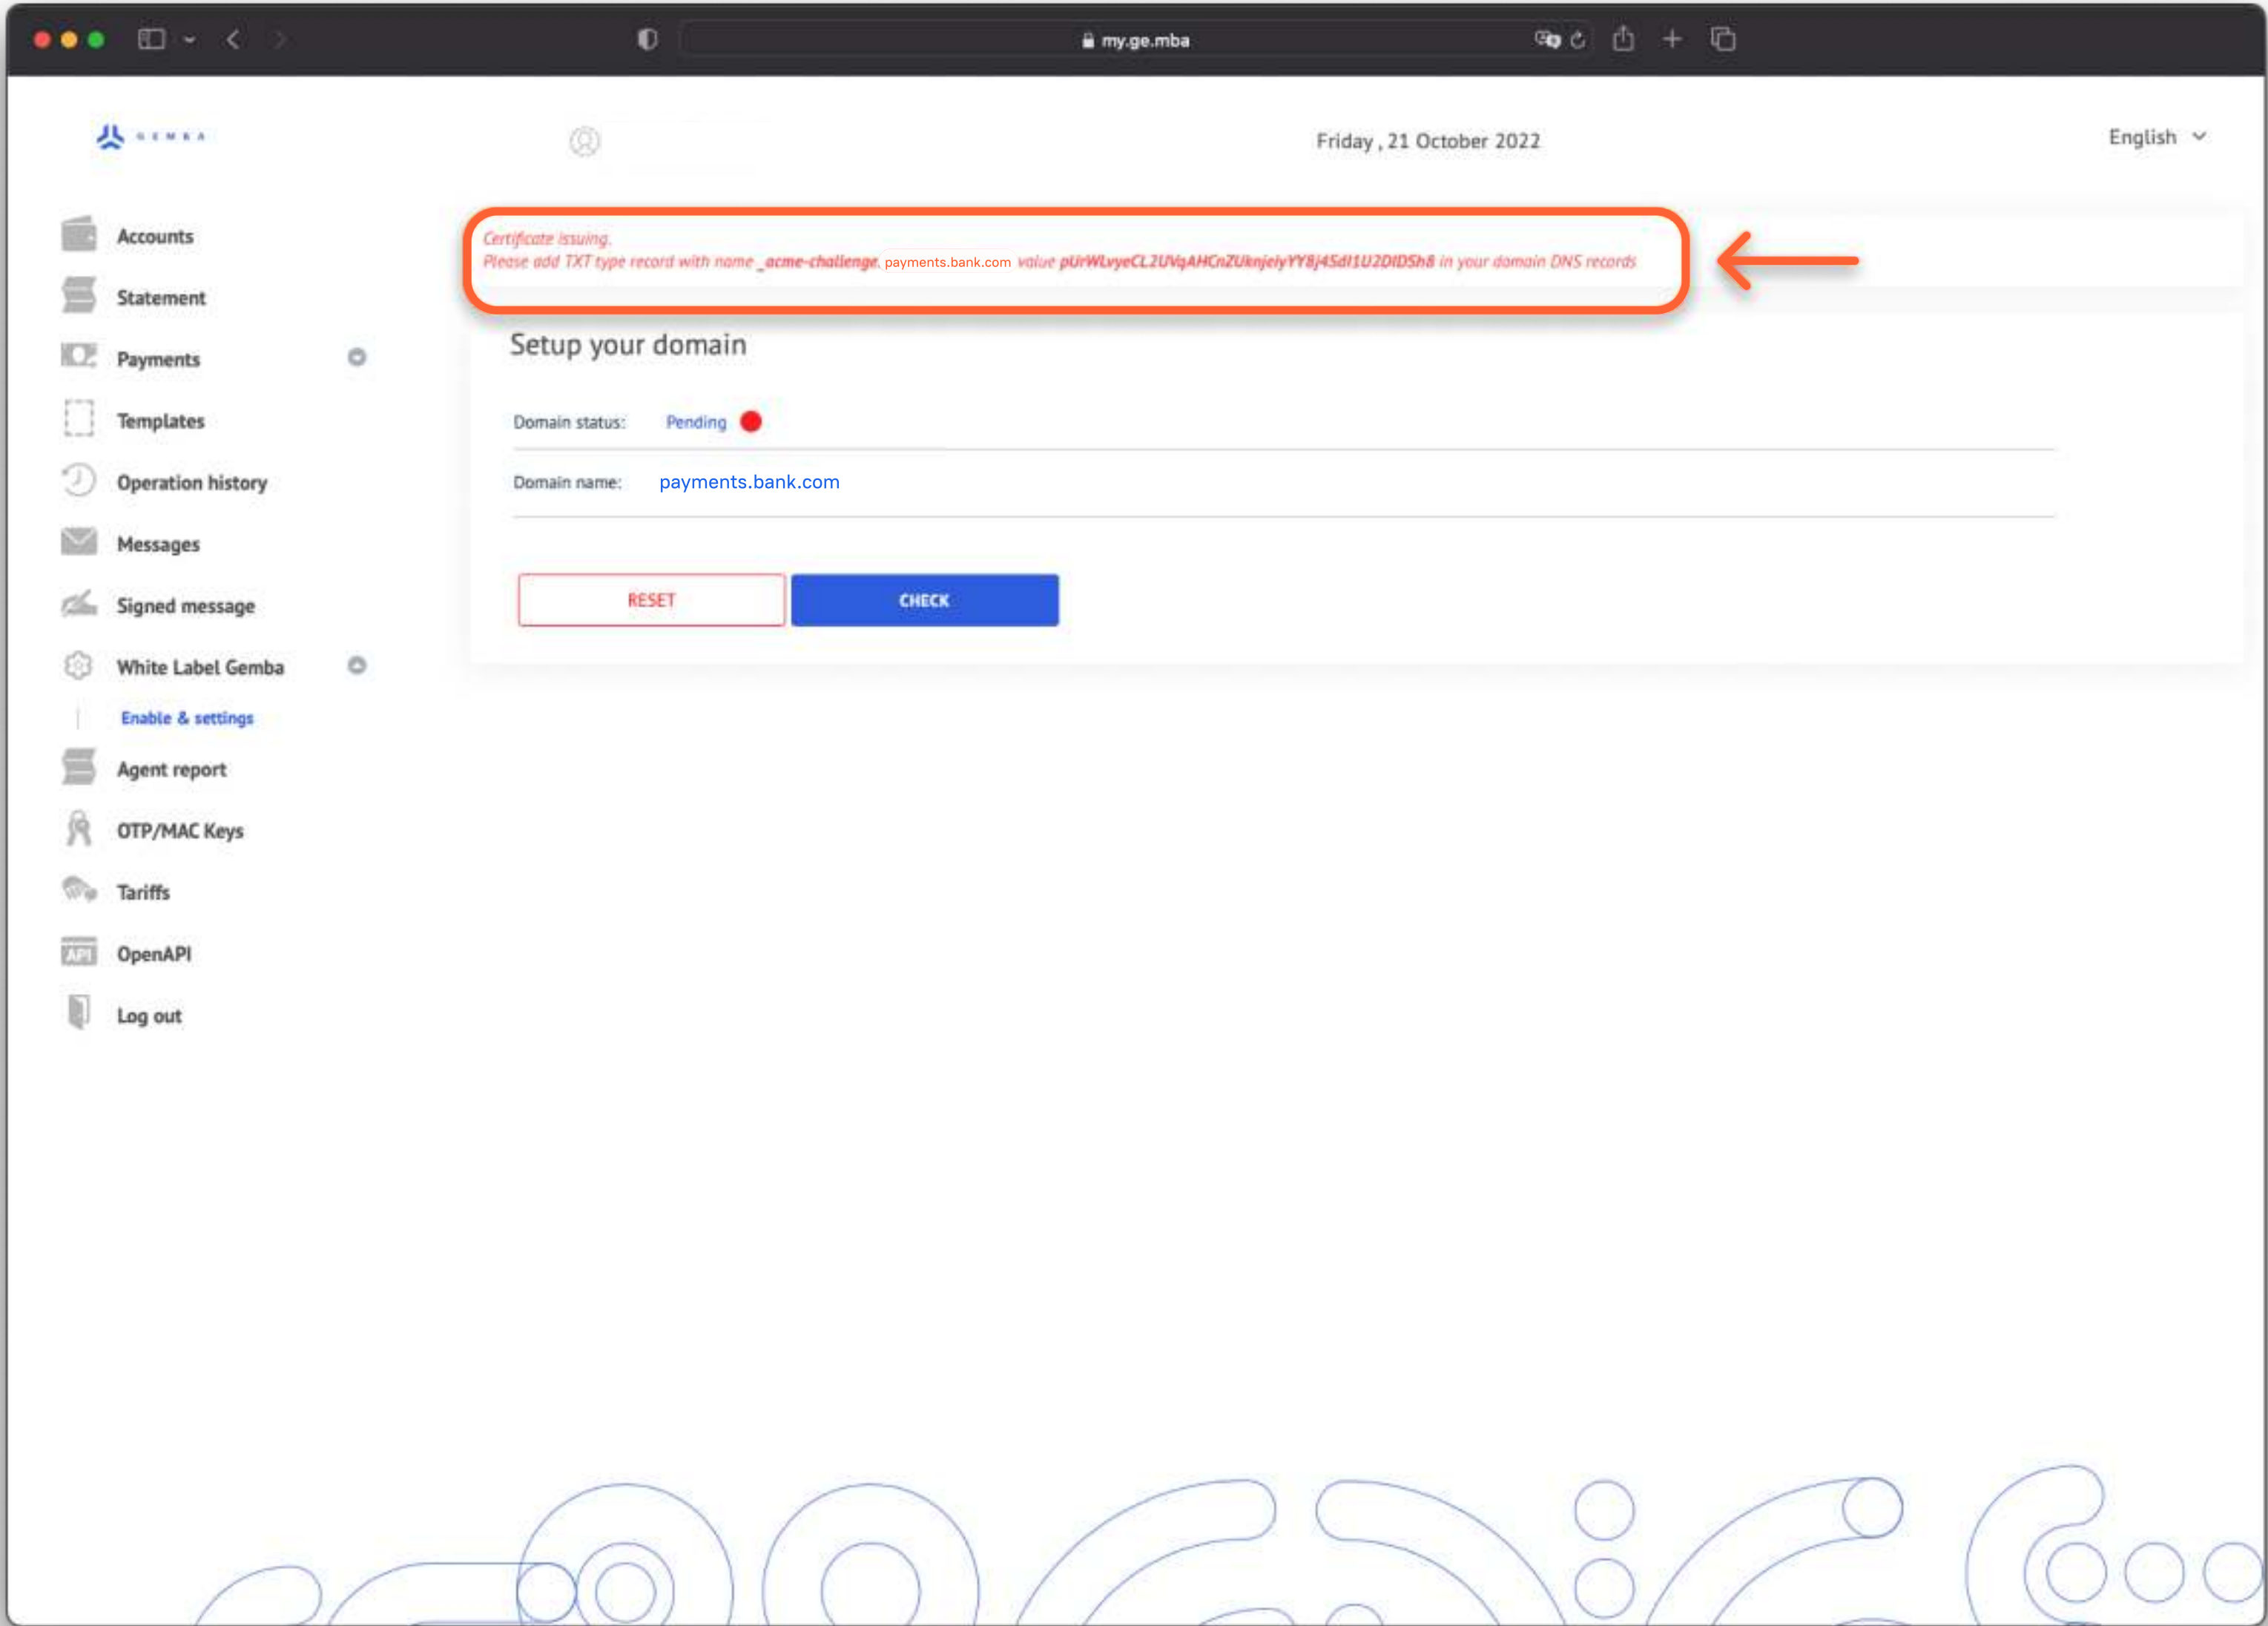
my.ge.mba

GEMBA

Friday , 21 October 2022

English

Accounts

Statement

Payments

Templates

Operation history

Messages

Signed message

White Label Gemba

Enable & settings

Agent report

OTP/MAC Keys

Tariffs

OpenAPI

Log out

Certificate issuing.
Please add TXT type record with name _acme-challenge. payments.bank.com value pUrWLvyeCL2UVqAHCnZUknjelyYY8j45dI1U2DlDSh8 in your domain DNS records

Setup your domain

Domain status: Pending

Domain name: payments.bank.com

RESET

CHECK